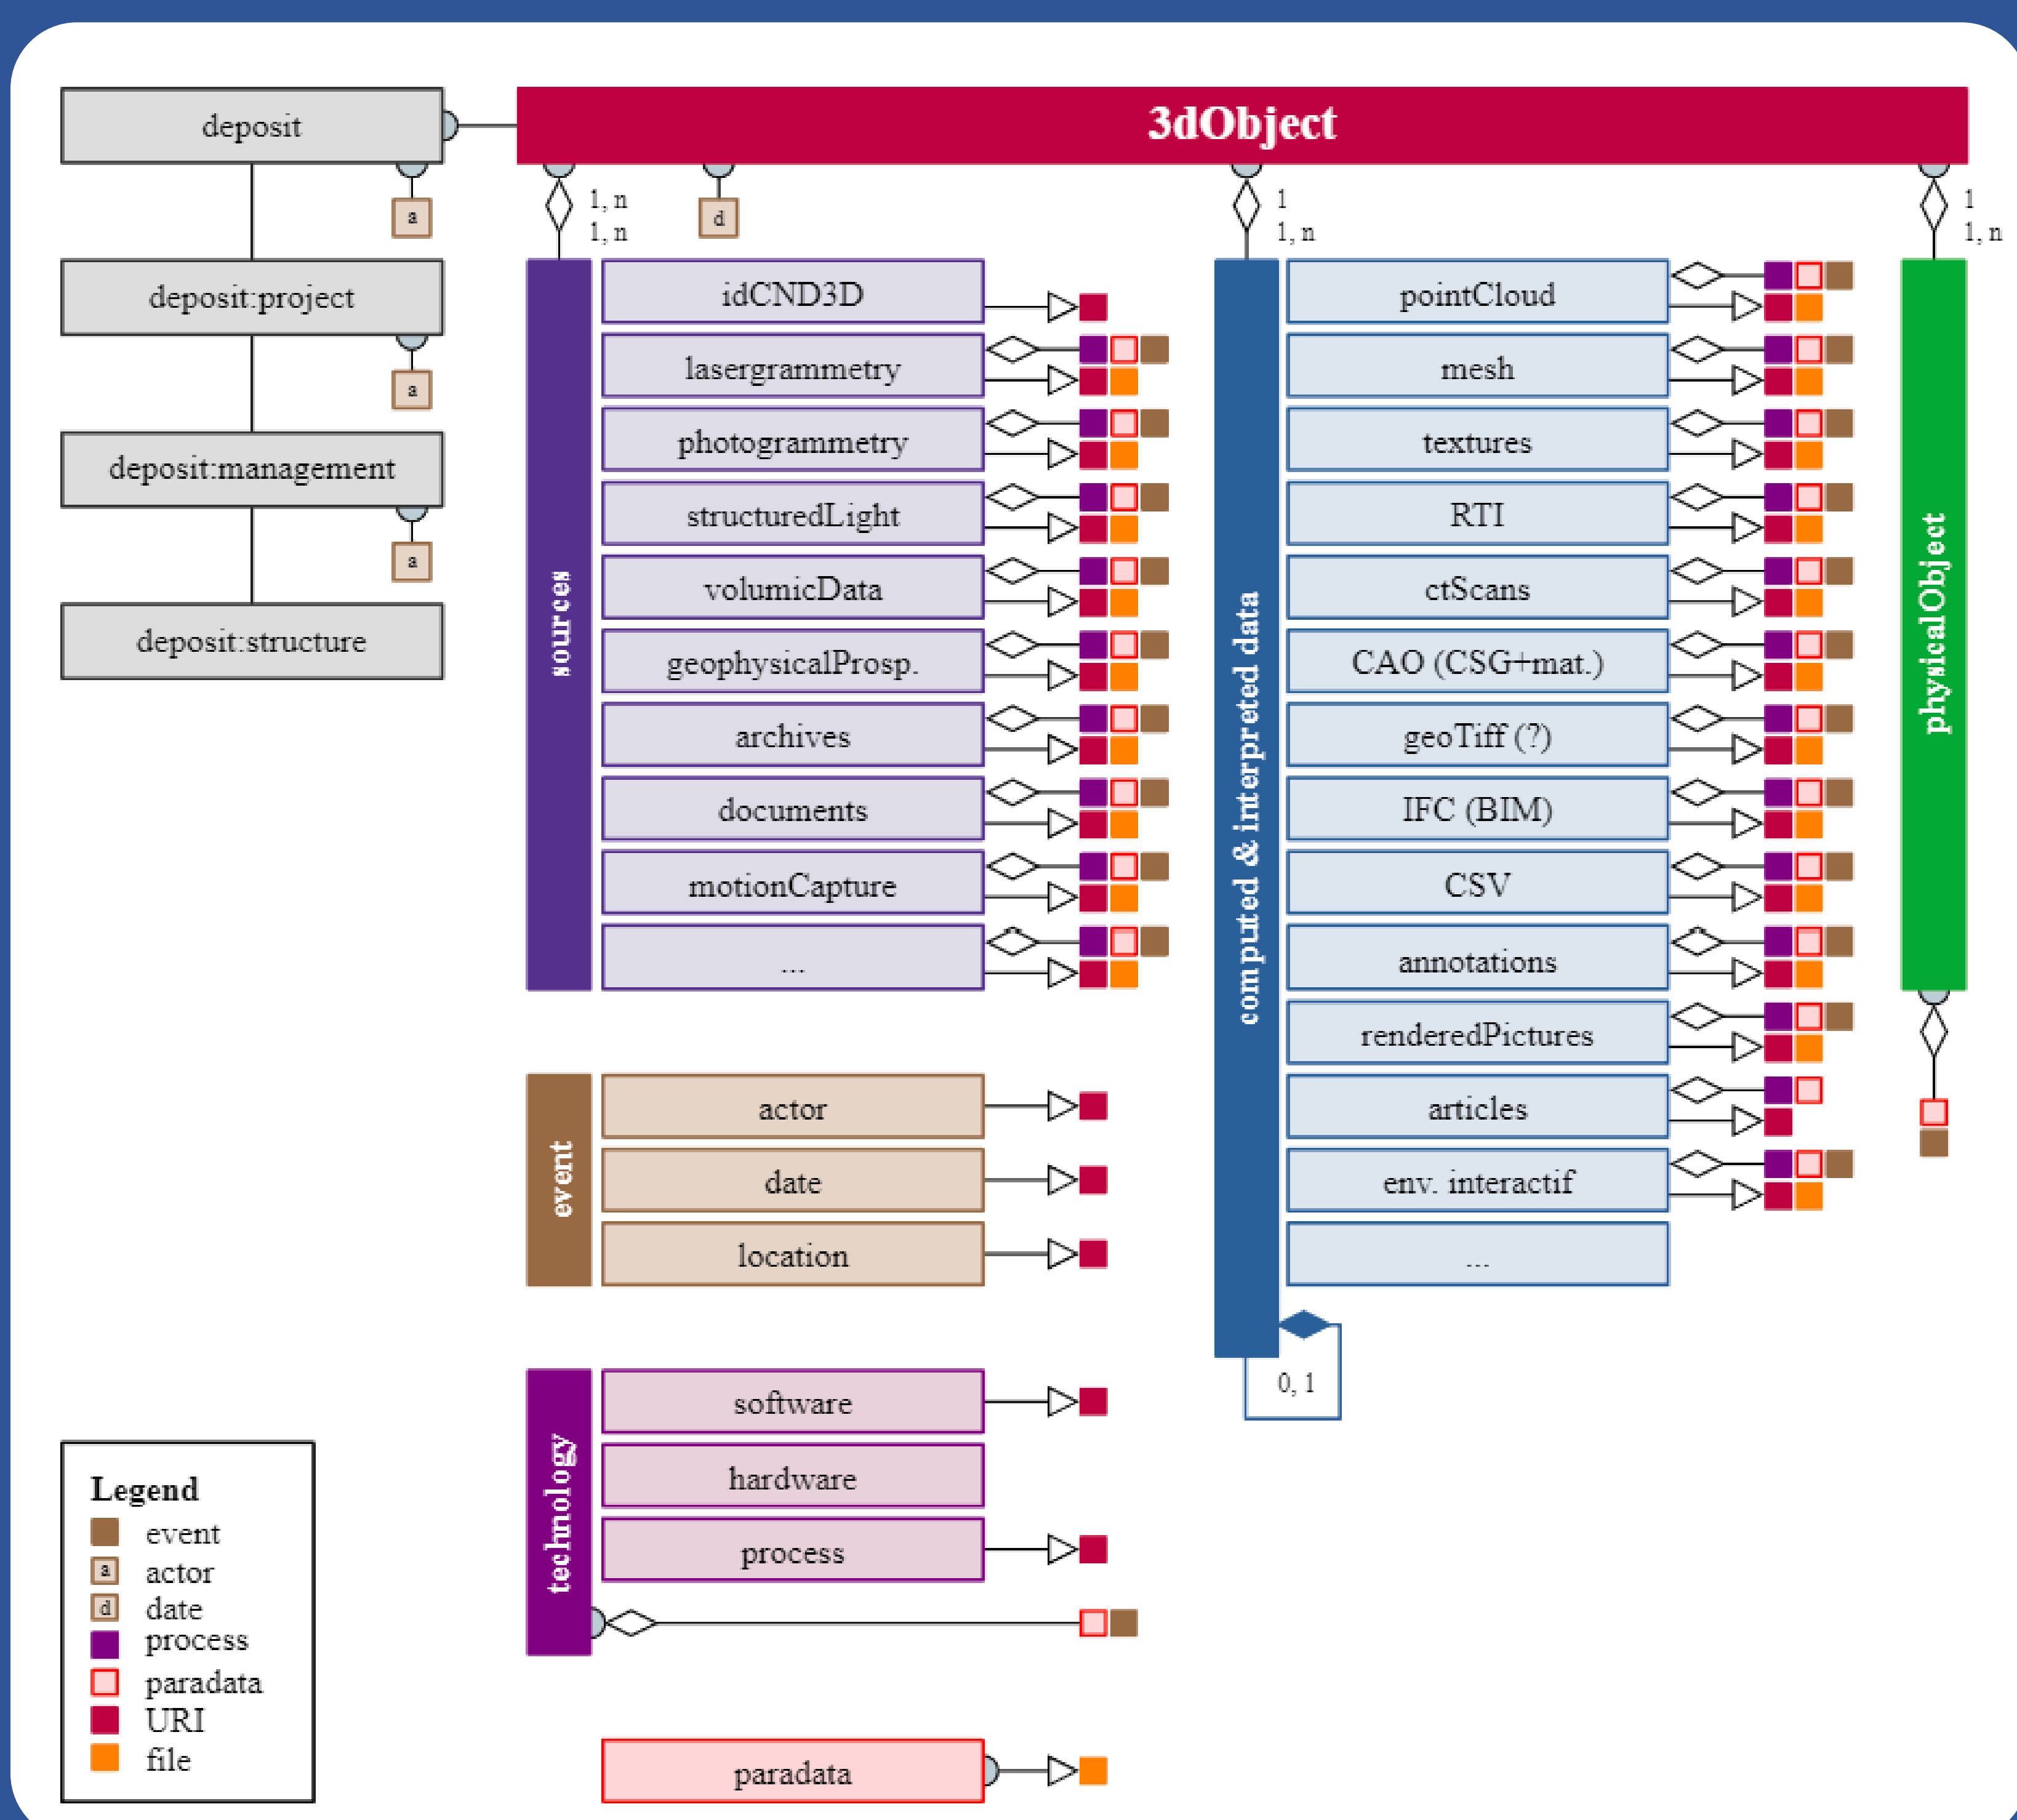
deposit

3dObject

a

1, n
1, n

d

1
1, n

1
1, n

deposit:project

a

deposit:management

a

deposit:structure

sources

idCND3D
lasergrammetry
photogrammetry
structuredLight
volumicData
geophysicalProsp.
archives
documents
motionCapture
...

computed & interpreted data

pointCloud
mesh
textures
RTI
ctScans
CAO (CSG+mat.)
geoTiff (?)
IFC (BIM)
CSV
annotations
renderedPictures
articles
env. interactif
...

physicalObject

0, 1

event

actor
date
location

technology

software
hardware
process

paradata

Legend
event
a actor
d date
process
paradata
URI
file